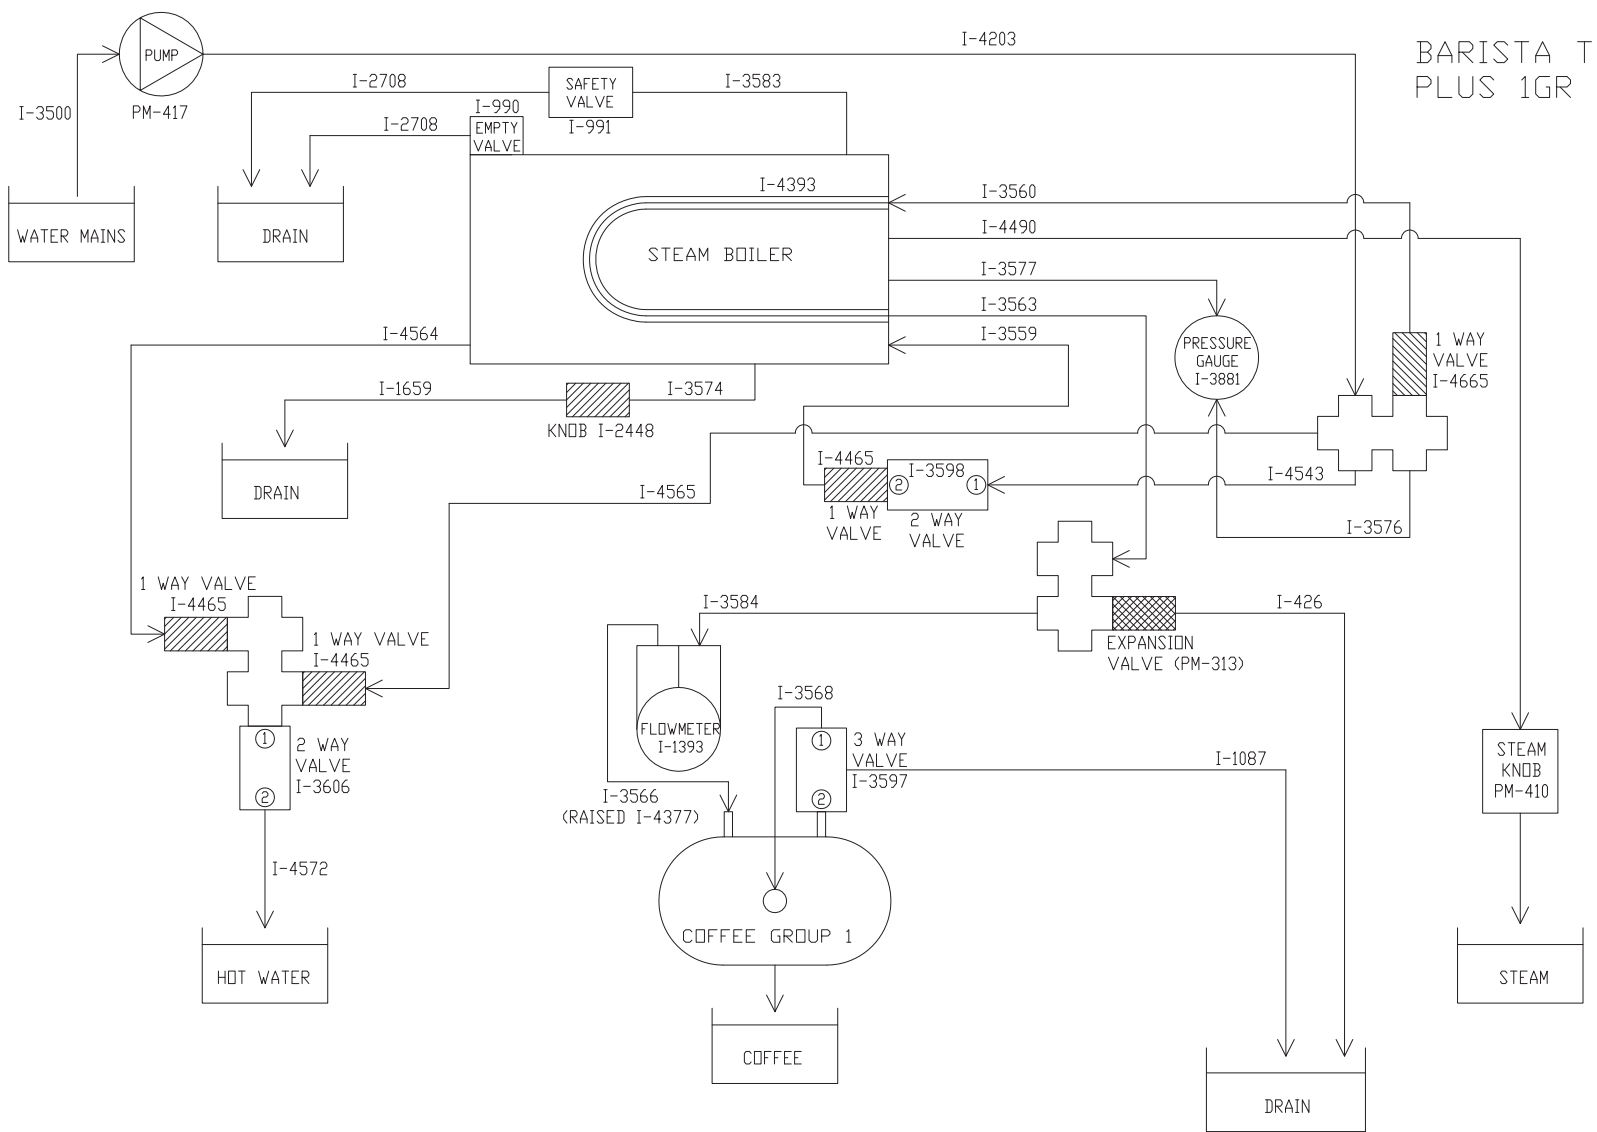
BARISTA T
PLUS 1GR

PUMP
PM-417
I-3500
WATER MAINS
I-4203
I-2708
SAFETY VALVE
I-991
I-3583
I-990
EMPTY VALVE
I-2708
DRAIN
I-4393
I-3560
STEAM BOILER
I-4490
I-3577
I-3563
I-3559
I-4564
PRESSURE GAUGE
I-3881
1 WAY VALVE
I-4665
I-1659
KNOB I-2448
I-3574
DRAIN
I-4465
I-3598
2 1
1 WAY VALVE
2 WAY VALVE
I-4543
I-4565
I-3576
1 WAY VALVE
I-4465
1 WAY VALVE
I-4465
I-3584
EXPANSION VALVE (PM-313)
I-426
FLOWMETER
I-1393
I-3568
1
2 WAY VALVE
I-3606
2
1
3 WAY VALVE
I-3597
2
I-1087
STEAM KNOB
PM-410
I-3566
(RAISED I-4377)
I-4572
HOT WATER
COFFEE GROUP 1
COFFEE
STEAM
DRAIN